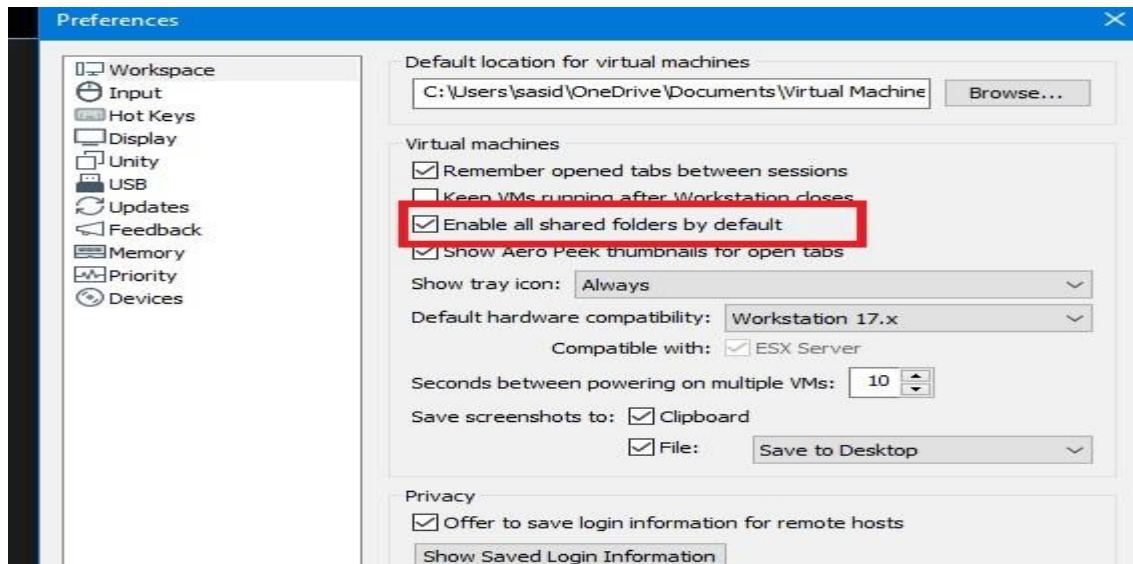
Preferences

Workspace
Input
Hot Keys
Display
Unity
USB
Updates
Feedback
Memory
Priority
Devices

Default location for virtual machines
C:\Users\sasid\OneDrive\Documents\Virtual Machine
Browse...

Virtual machines
Remember opened tabs between sessions
Keep VMs running after Workstation closes
Enable all shared folders by default
Show Aero Peek thumbnails for open tabs
Show tray icon: Always
Default hardware compatibility: Workstation 17.x
Compatible with: ESX Server
Seconds between powering on multiple VMs: 10
Save screenshots to: Clipboard
File: Save to Desktop

Privacy
Offer to save login information for remote hosts
Show Saved Login Information